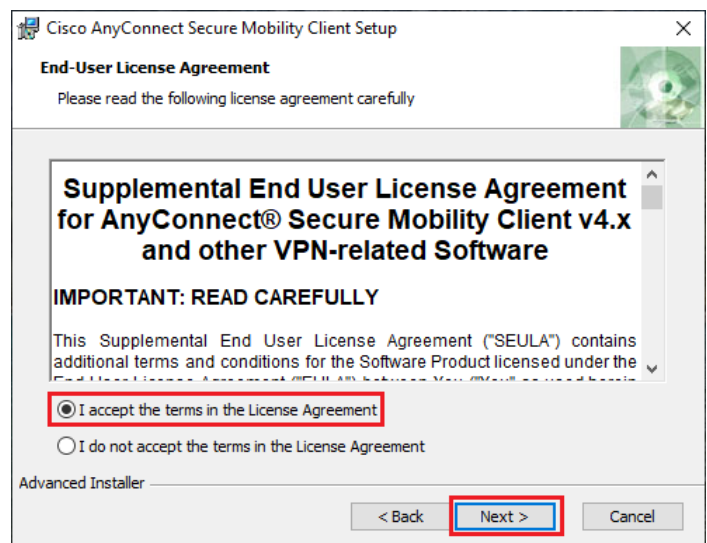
Cisco AnyConnect Secure Mobility Client Setup

End-User License Agreement

Please read the following license agreement carefully

Supplemental End User License Agreement for AnyConnect® Secure Mobility Client v4.x and other VPN-related Software

IMPORTANT: READ CAREFULLY

This Supplemental End User License Agreement ("SEULA") contains additional terms and conditions for the Software Product licensed under the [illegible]

I accept the terms in the License Agreement

I do not accept the terms in the License Agreement

Advanced Installer

< Back

Next >

Cancel